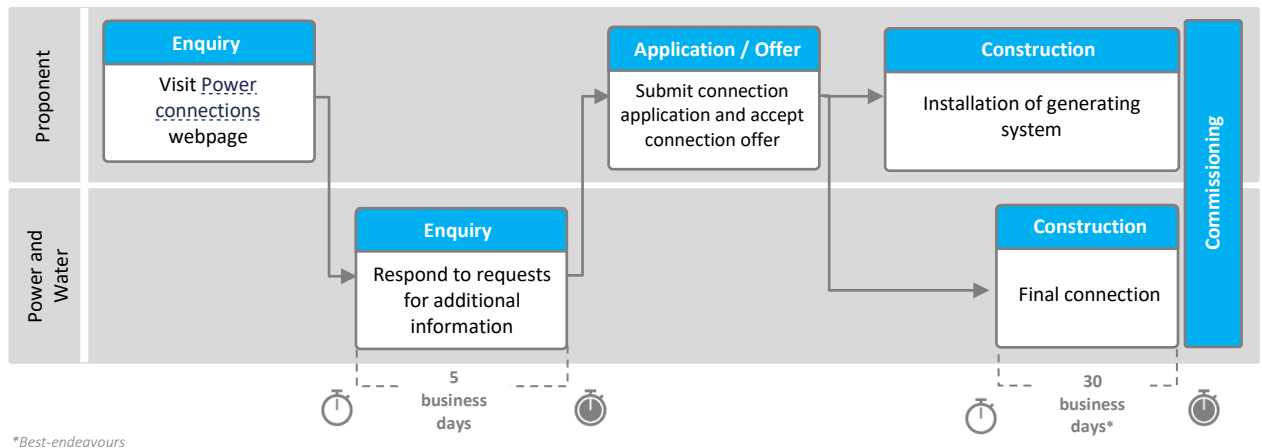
Proponent

Enquiry

Visit Power connections webpage

Application / Offer

Submit connection application and accept connection offer

Construction

Installation of generating system

Commissioning

Power and Water

Enquiry

Respond to requests for additional information

Construction

Final connection

5 business days

30 business days*

*Best-endeavours